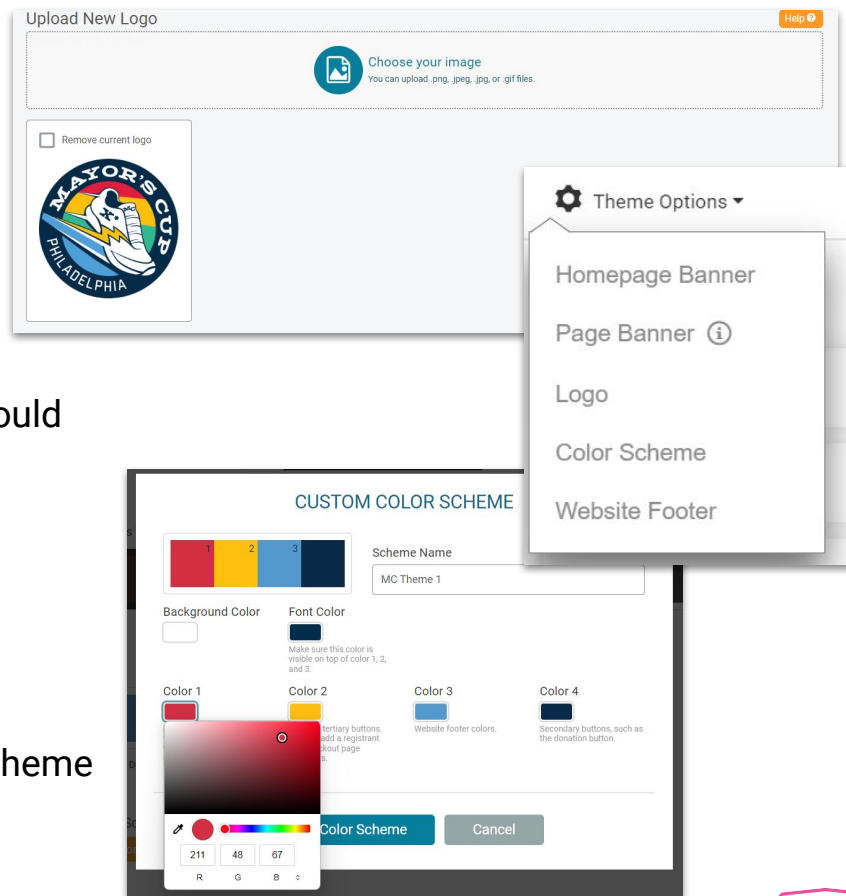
Upload New Logo

Help

Choose your image
You can upload .png, .jpeg, .jpg, or .gif files.

Remove current logo

MAYOR'S CUP PHILADELPHIA

Theme Options

Homepage Banner

Page Banner

Logo

Color Scheme

Website Footer

ould

CUSTOM COLOR SCHEME

1 2 3

Scheme Name

MC Theme 1

Background Color

Font Color

Make sure this color is visible on top of color 1, 2, and 3.

Color 1

Color 2

Color 3

Color 4

tertiary buttons. add a registrant ckout page

Website footer colors.

Secondary buttons, such as the donation button.

heme

211 48 67
R G B

Color Scheme

Cancel